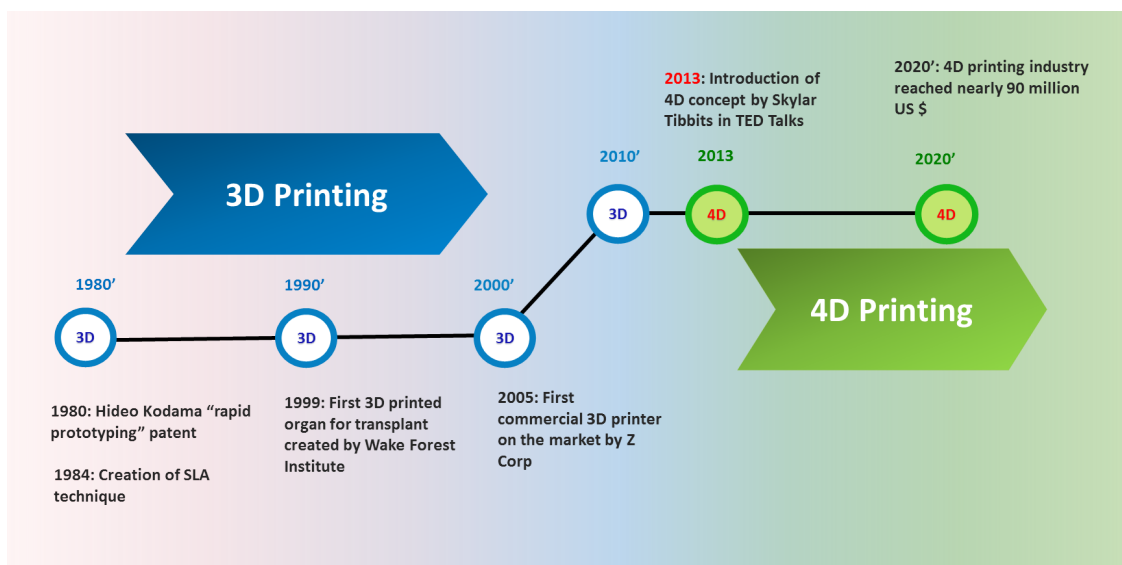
3D Printing

2013: Introduction of 4D concept by Skylar Tibbits in TED Talks

2020': 4D printing industry reached nearly 90 million US $

2010'

3D

2013

4D

2020'

4D

4D Printing

1980'

3D

1990'

3D

2000'

3D

1980: Hideo Kodama "rapid prototyping" patent

1984: Creation of SLA technique

1999: First 3D printed organ for transplant created by Wake Forest Institute

2005: First commercial 3D printer on the market by Z Corp